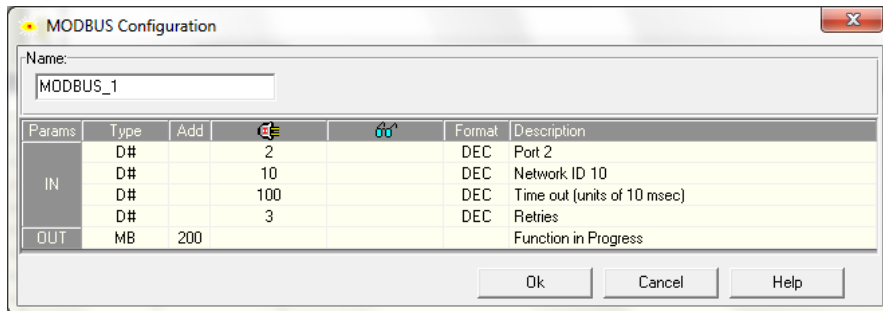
MODBUS Configuration

Name:
MODBUS_1

| Params | Type | Add | | | Format | Description |
|---|---|---|---|---|---|---|
| IN | D# | | 2 | | DEC | Port 2 |
| | D# | | 10 | | DEC | Network ID 10 |
| | D# | | 100 | | DEC | Time out (units of 10 msec) |
| | D# | | 3 | | DEC | Retries |
| OUT | MB | 200 | | | | Function in Progress |

Ok Cancel Help